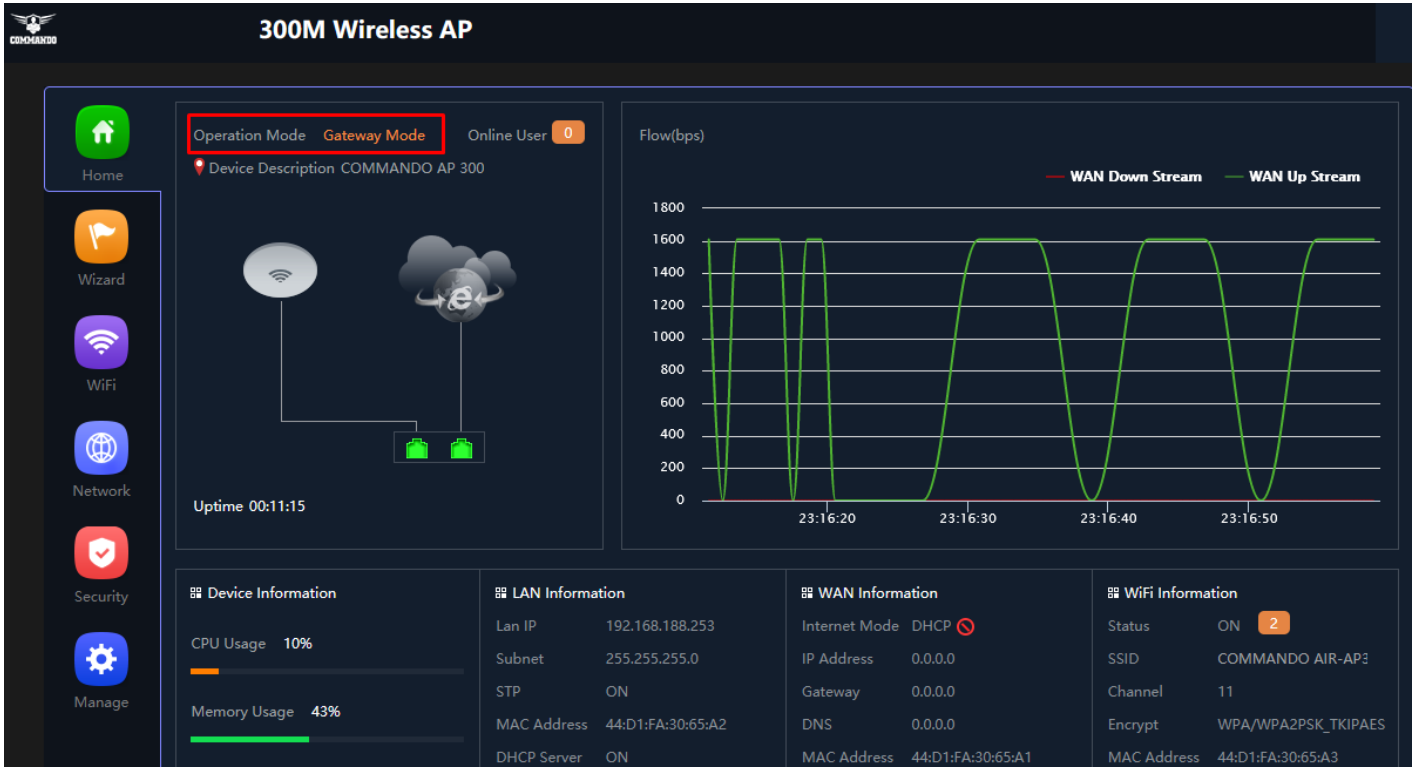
COMMANDO

300M Wireless AP

Home

Wizard

WiFi

Network

Security

Manage

Operation Mode Gateway Mode

Online User 0

Device Description COMMANDO AP 300

Uptime 00:11:15

Flow(bps)

WAN Down Stream WAN Up Stream

1800
1600
1400
1200
1000
800
600
400
200
0

23:16:20 23:16:30 23:16:40 23:16:50

Device Information

CPU Usage 10%

Memory Usage 43%

LAN Information

| | |
|---|---|
| Lan IP | 192.168.188.253 |
| Subnet | 255.255.255.0 |
| STP | ON |
| MAC Address | 44:D1:FA:30:65:A2 |
| DHCP Server | ON |

WAN Information

| | |
|---|---|
| Internet Mode | DHCP |
| IP Address | 0.0.0.0 |
| Gateway | 0.0.0.0 |
| DNS | 0.0.0.0 |
| MAC Address | 44:D1:FA:30:65:A1 |

WiFi Information

| | |
|---|---|
| Status | ON 2 |
| SSID | COMMANDO AIR-AP3 |
| Channel | 11 |
| Encrypt | WPA/WPA2PSK_TKIPAES |
| MAC Address | 44:D1:FA:30:65:A3 |